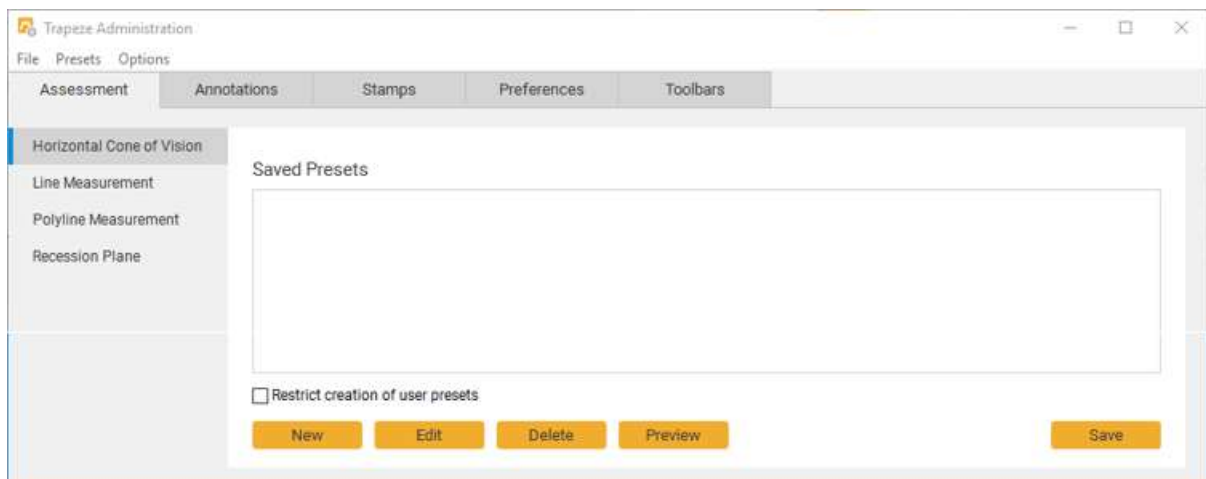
Trapeze Administration

File Presets Options

Assessment | Annotations | Stamps | Preferences | Toolbars

Horizontal Cone of Vision
Line Measurement
Polyline Measurement
Recession Plane

Saved Presets

Restrict creation of user presets

New Edit Delete Preview Save